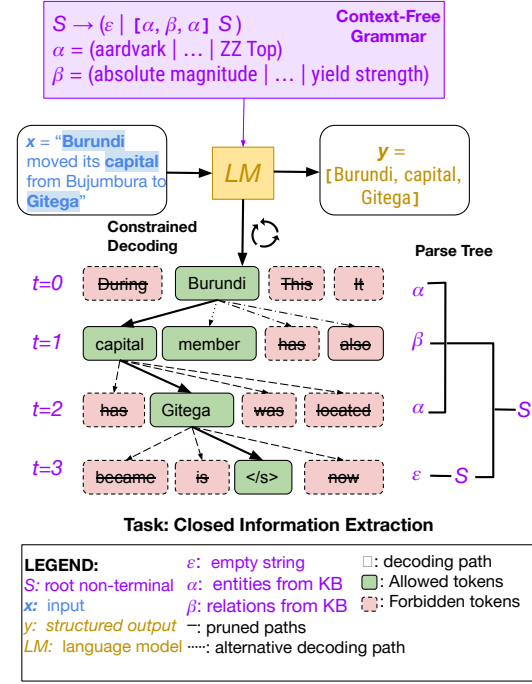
$S \rightarrow (\varepsilon \mid [\alpha, \beta, \alpha] \; S)$
$\alpha$ = (aardvark | ... | ZZ Top)
$\beta$ = (absolute magnitude | ... | yield strength)

Context-Free Grammar

x = "Burundi moved its capital from Bujumbura to Gitega"

LM

y = [Burundi, capital, Gitega]

Constrained Decoding

Parse Tree

t=0 During Burundi This It
t=1 capital member has also
t=2 has Gitega was located
t=3 became is </s> now

$\alpha$
$\beta$
$\alpha$
$\varepsilon$ — S
S

Task: Closed Information Extraction

LEGEND:
S: root non-terminal
x: input
y: structured output
LM: language model
$\varepsilon$: empty string
$\alpha$: entities from KB
$\beta$: relations from KB
—: pruned paths
·····: alternative decoding path
: decoding path
: Allowed tokens
: Forbidden tokens